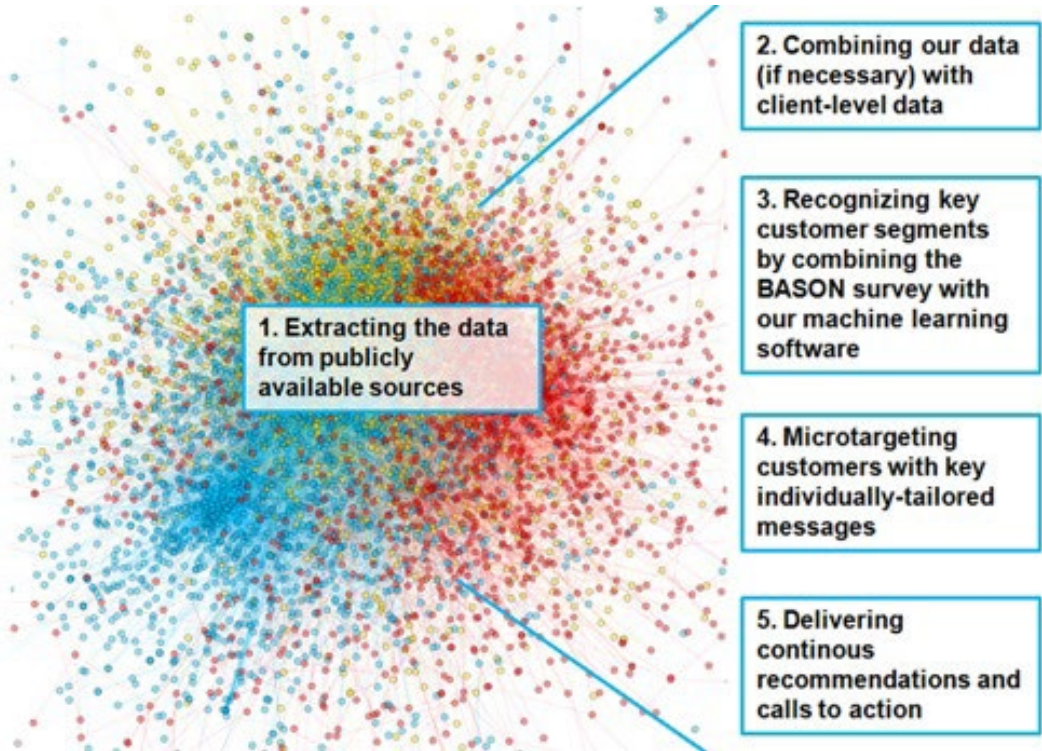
1. Extracting the data from publicly available sources

2. Combining our data (if necessary) with client-level data

3. Recognizing key customer segments by combining the BASON survey with our machine learning software

4. Microtargeting customers with key individually-tailored messages

5. Delivering continous recommendations and calls to action